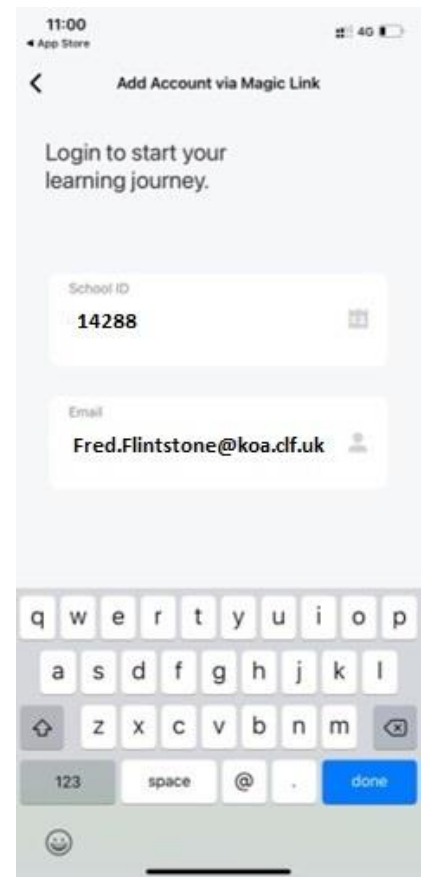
11:00
◂ App Store
4G

Add Account via Magic Link

Login to start your learning journey.

School ID
14288

Email
Fred.Flintstone@koa.clf.uk

q w e r t y u i o p
a s d f g h j k l
z x c v b n m
123 space @ . done